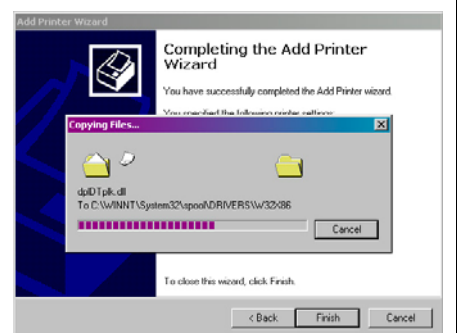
Add Printer Wizard

Completing the Add Printer Wizard

You have successfully completed the Add Printer wizard.

You specified the following printer settings:

Copying Files...

dpIDTplk.dll
To C:\WINNT\System32\spool\DRIVERS\W32X86

Cancel

To close this wizard, click Finish.

< Back
Finish
Cancel